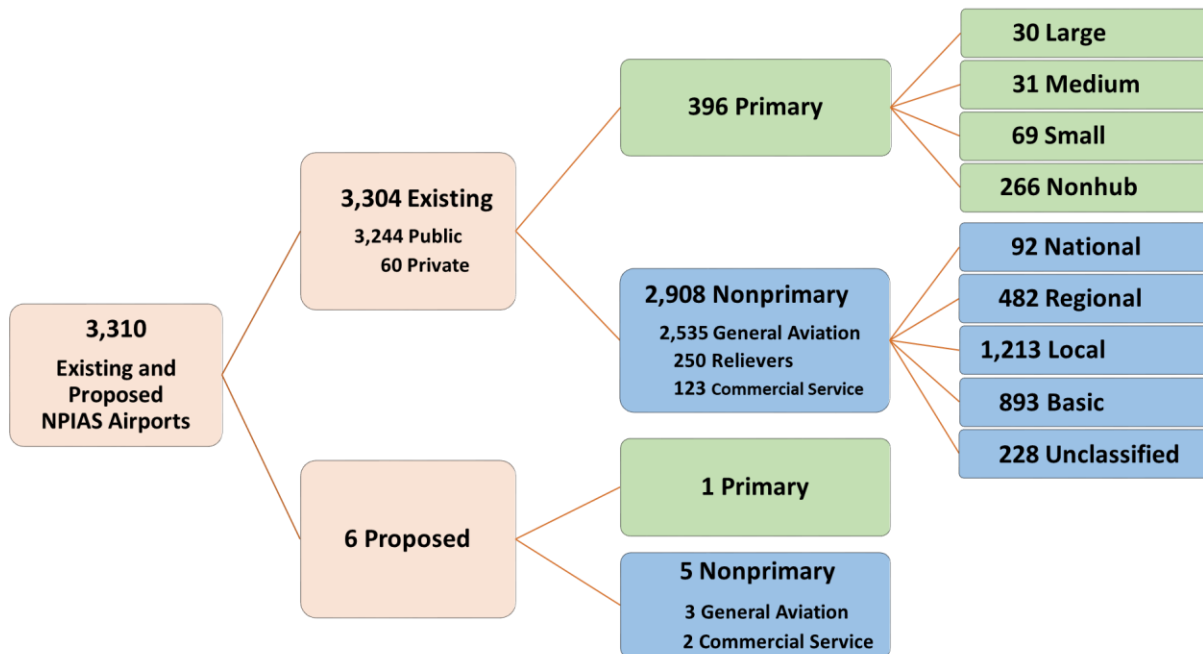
3,310
Existing and Proposed NPIAS Airports

3,304 Existing
3,244 Public
60 Private

396 Primary

30 Large
31 Medium
69 Small
266 Nonhub

2,908 Nonprimary
2,535 General Aviation
250 Relievers
123 Commercial Service

92 National
482 Regional
1,213 Local
893 Basic
228 Unclassified

6 Proposed

1 Primary

5 Nonprimary
3 General Aviation
2 Commercial Service